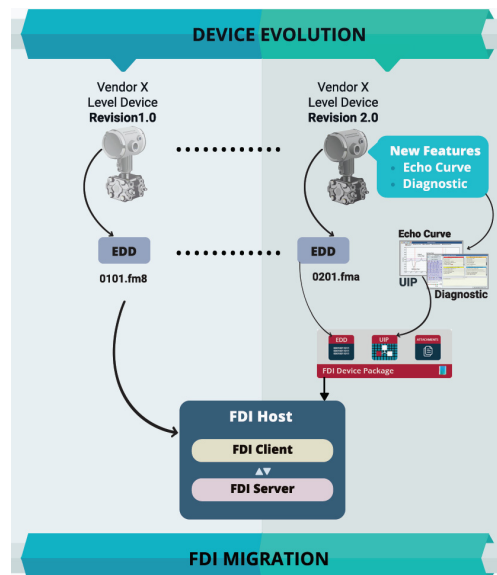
DEVICE EVOLUTION

Vendor X
Level Device
Revision1.0

Vendor X
Level Device
Revision 2.0

New Features
• Echo Curve
• Diagnostic

EDD
0101.fm8

EDD
0201.fma

Echo Curve
UIP
Diagnostic

EDD
UIP
ATTACHMENTS
FDI Device Package

FDI Host
FDI Client
FDI Server

FDI MIGRATION